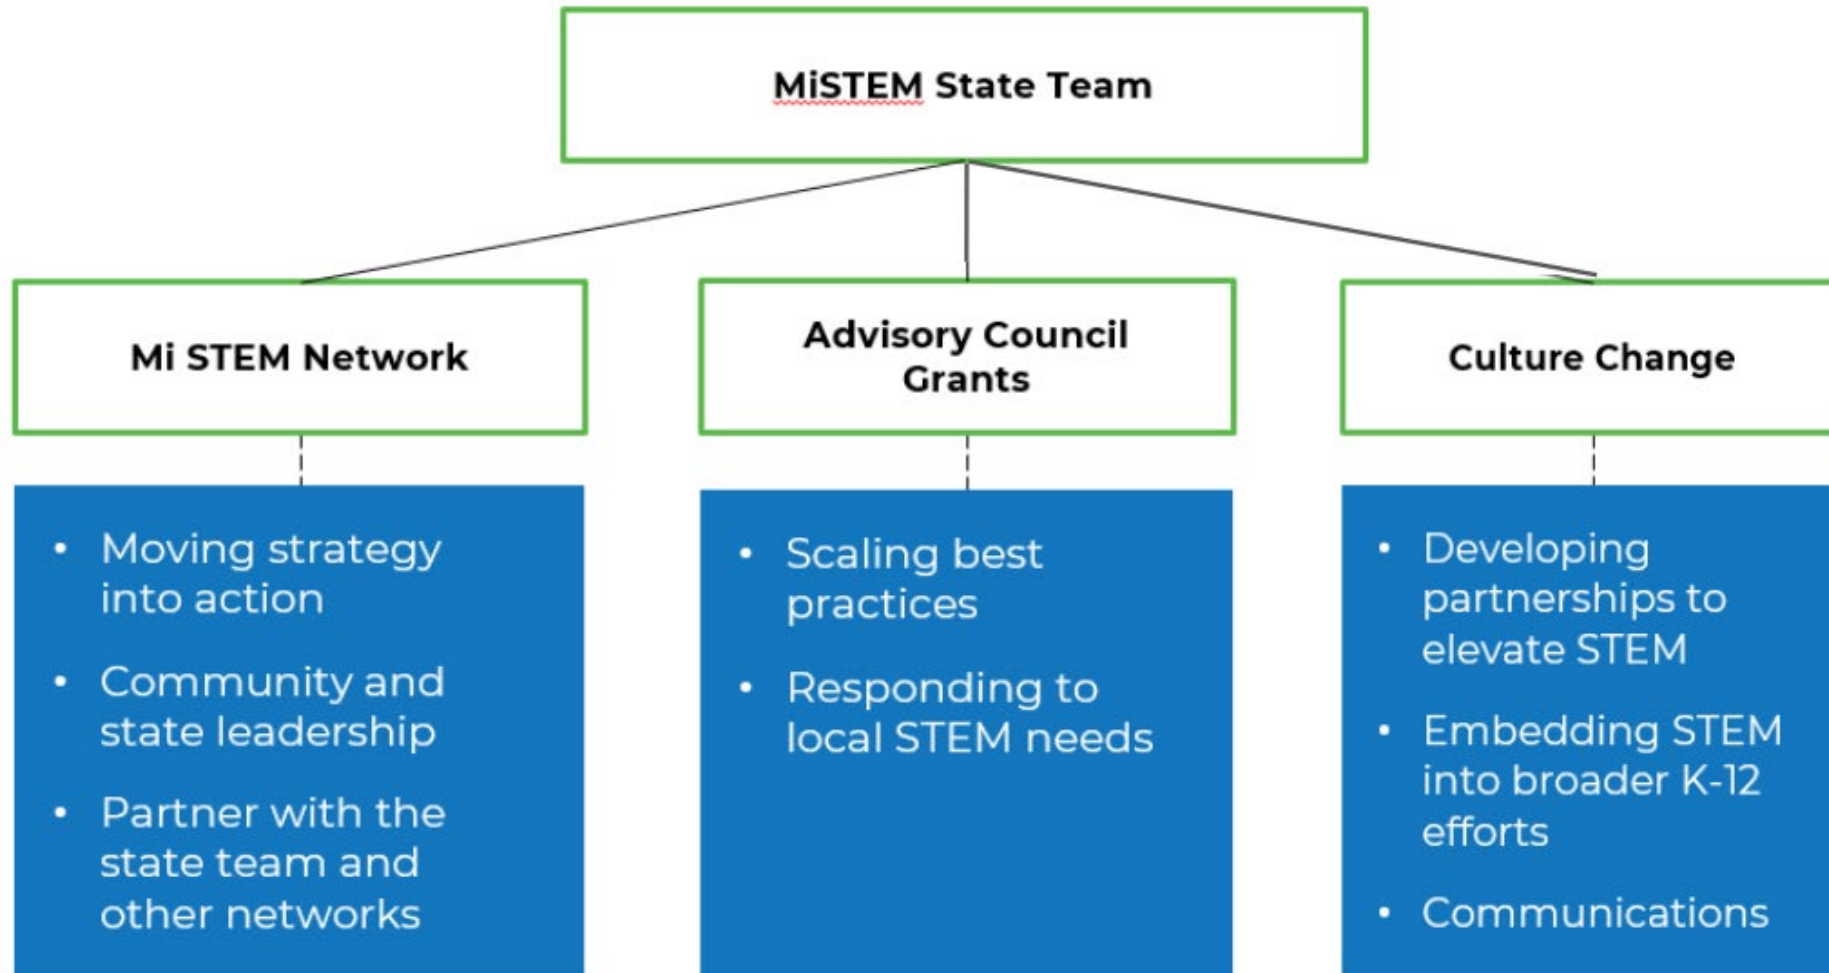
MiSTEM State Team

Mi STEM Network

- Moving strategy into action
- Community and state leadership
- Partner with the state team and other networks

Advisory Council Grants

- Scaling best practices
- Responding to local STEM needs

Culture Change

- Developing partnerships to elevate STEM
- Embedding STEM into broader K-12 efforts
- Communications